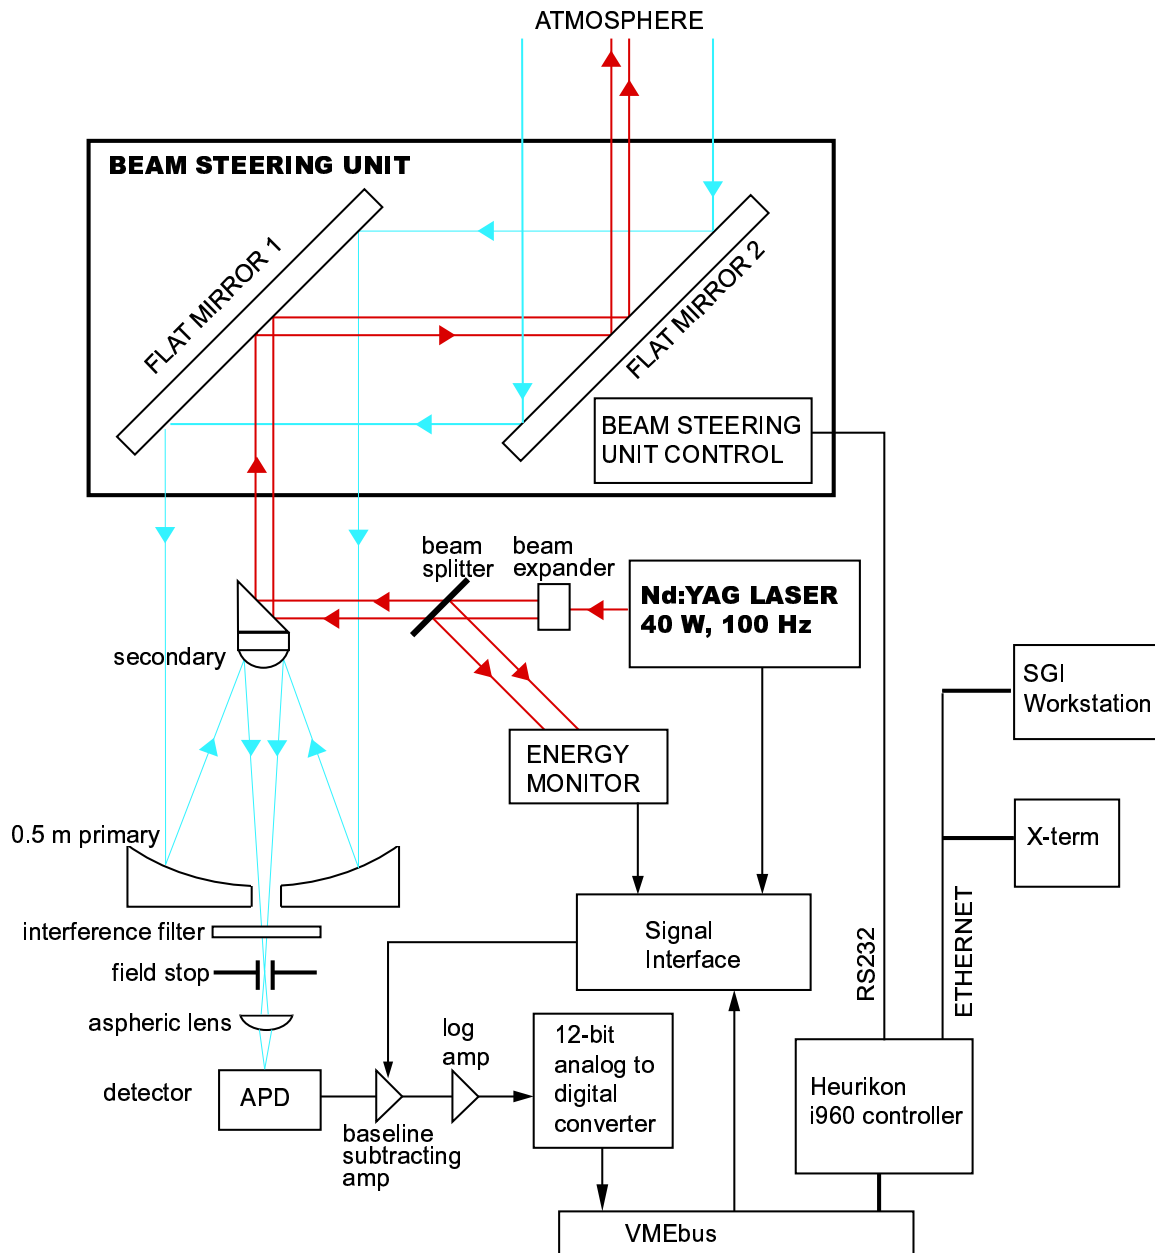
ATMOSPHERE

BEAM STEERING UNIT

FLAT MIRROR 1

FLAT MIRROR 2

BEAM STEERING UNIT CONTROL

beam splitter

beam expander

Nd:YAG LASER
40 W, 100 Hz

secondary

ENERGY MONITOR

SGI Workstation

X-term

0.5 m primary

interference filter

field stop

aspheric lens

detector

APD

Signal Interface

RS232

ETHERNET

log amp

12-bit analog to digital converter

baseline subtracting amp

Heurikon i960 controller

VMEbus